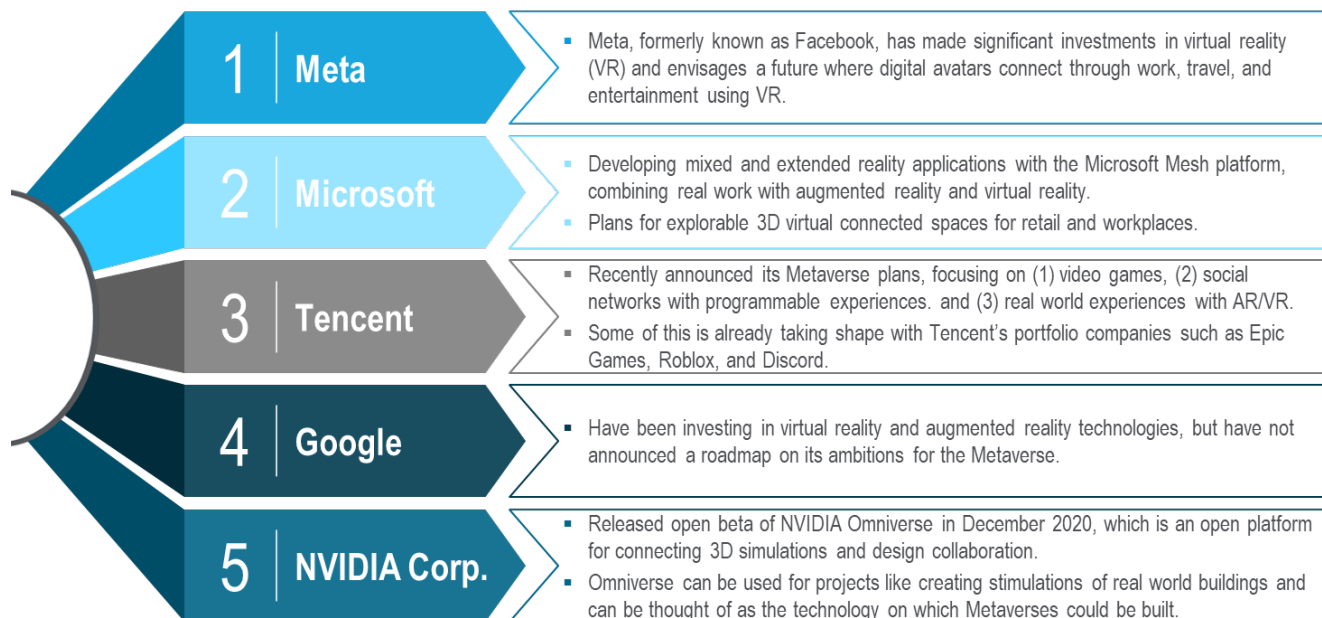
1 Meta

- Meta, formerly known as Facebook, has made significant investments in virtual reality (VR) and envisages a future where digital avatars connect through work, travel, and entertainment using VR.

2 Microsoft

- Developing mixed and extended reality applications with the Microsoft Mesh platform, combining real work with augmented reality and virtual reality.
- Plans for explorable 3D virtual connected spaces for retail and workplaces.

3 Tencent

- Recently announced its Metaverse plans, focusing on (1) video games, (2) social networks with programmable experiences. and (3) real world experiences with AR/VR.
- Some of this is already taking shape with Tencent's portfolio companies such as Epic Games, Roblox, and Discord.

4 Google

- Have been investing in virtual reality and augmented reality technologies, but have not announced a roadmap on its ambitions for the Metaverse.

5 NVIDIA Corp.

- Released open beta of NVIDIA Omniverse in December 2020, which is an open platform for connecting 3D simulations and design collaboration.
- Omniverse can be used for projects like creating stimulations of real world buildings and can be thought of as the technology on which Metaverses could be built.